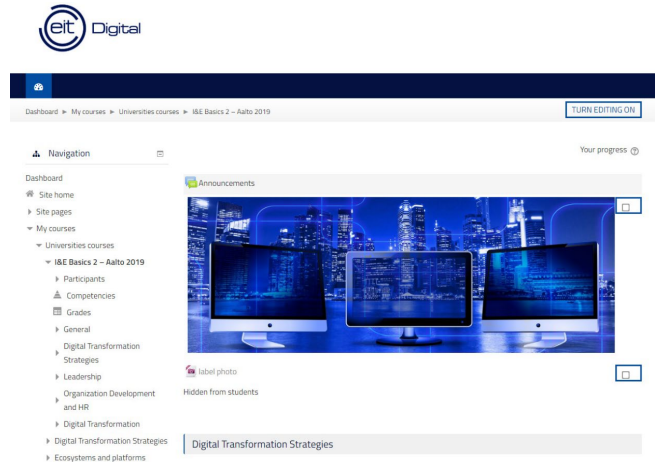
eit Digital

Dashboard ► My courses ► Universities courses ► I&E Basics 2 – Aalto 2019

TURN EDITING ON

Navigation

Your progress

Dashboard
Site home
Site pages
My courses
Universities courses
I&E Basics 2 – Aalto 2019
Participants
Competencies
Grades
General
Digital Transformation Strategies
Leadership
Organization Development and HR
Digital Transformation
Digital Transformation Strategies
Ecosystems and platforms

Announcements

label photo

Hidden from students

Digital Transformation Strategies